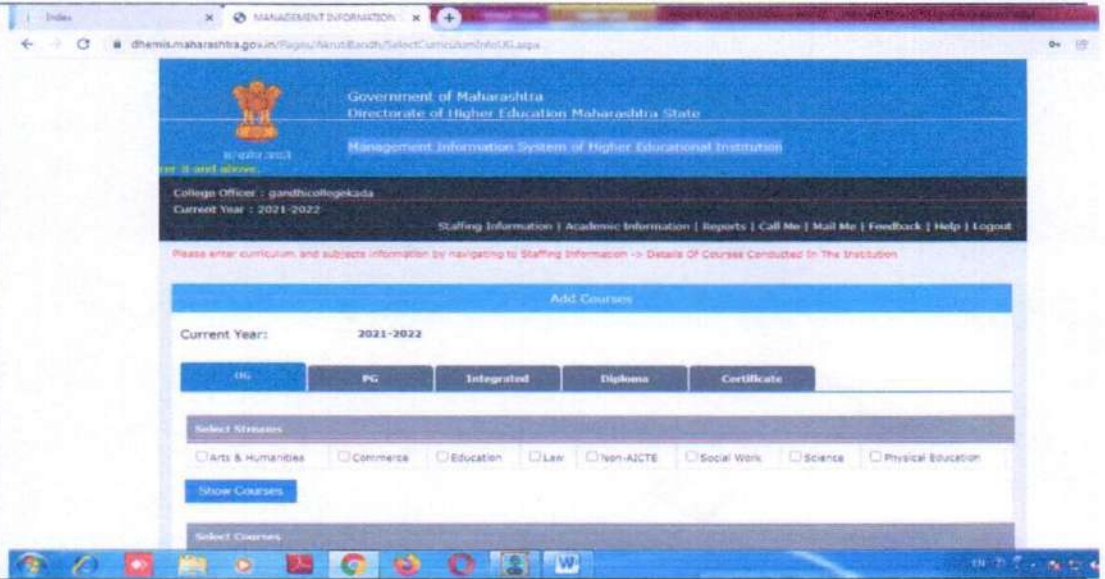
Index
MANAGEMENT INFORMATION
dhemis.maharashtra.gov.in/Pages/AkrutiBandh/SelectCurriculumInfoUG.aspx

Government of Maharashtra
Directorate of Higher Education Maharashtra State
Management Information System of Higher Educational Institution
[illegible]
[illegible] it and above.

College Officer : gandhicollegekada
Current Year : 2021-2022
Staffing Information | Academic Information | Reports | Call Me | Mail Me | Feedback | Help | Logout

Please enter curriculum and subjects information by navigating to Staffing Information -> Details Of Courses Conducted In The Institution

Add Courses

Current Year: 2021-2022

UG | PG | Integrated | Diploma | Certificate

Select Streams

Arts & Humanities | Commerce | Education | Law | Non-AICTE | Social Work | Science | Physical Education

Show Courses

Select Courses